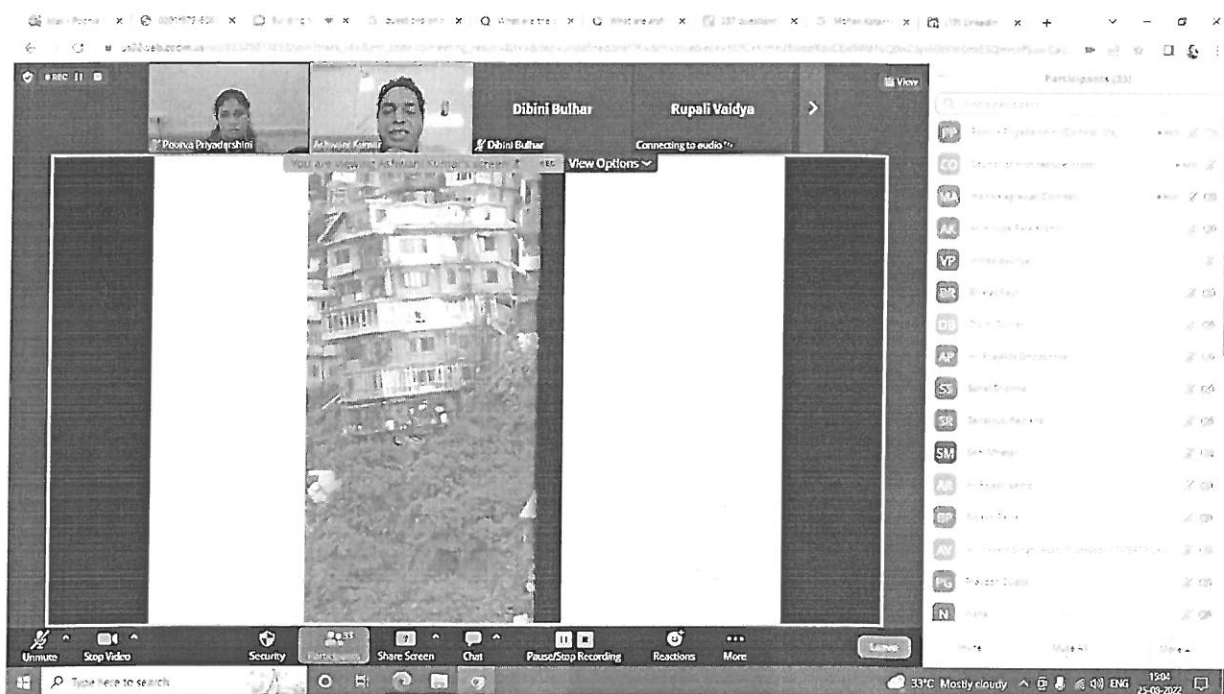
REC

View

Participants (33)

Poorva Priyadarshini

Ashwani Kumar

Dibini Bulhar

Rupali Vaidya

Dibini Bulhar

Connecting to audio

You are viewing Ashwani Kumar's screen

View Options

PP

CO

MA

AK

VP

BR

DB

AP

SS

SR

SM

AR

BP

AV

PG

N

Invite

Mute All

More

Unmute

Stop Video

Security

Participants 33

Share Screen

Chat

Pause/Stop Recording

Reactions

More

Leave

Type here to search

33°C Mostly cloudy

ENG

15:04

25-03-2022